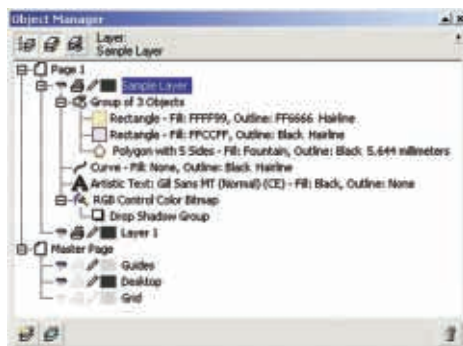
Object Manager

Layer:
Sample Layer

Page 1
Sample Layer
Group of 3 Objects
Rectangle - Fill: FFFF99, Outline: FF6666 Hairline
Rectangle - Fill: FFCCFF, Outline: Black Hairline
Polygon with 5 Sides - Fill: Fountain, Outline: Black 5.644 millimeters
Curve - Fill: None, Outline: Black Hairline
Artistic Text: Gill Sans MT (Normal) (CE) - Fill: Black, Outline: None
RGB Control Color Bitmap
Drop Shadow Group
Layer 1
Master Page
Guides
Desktop
Grid